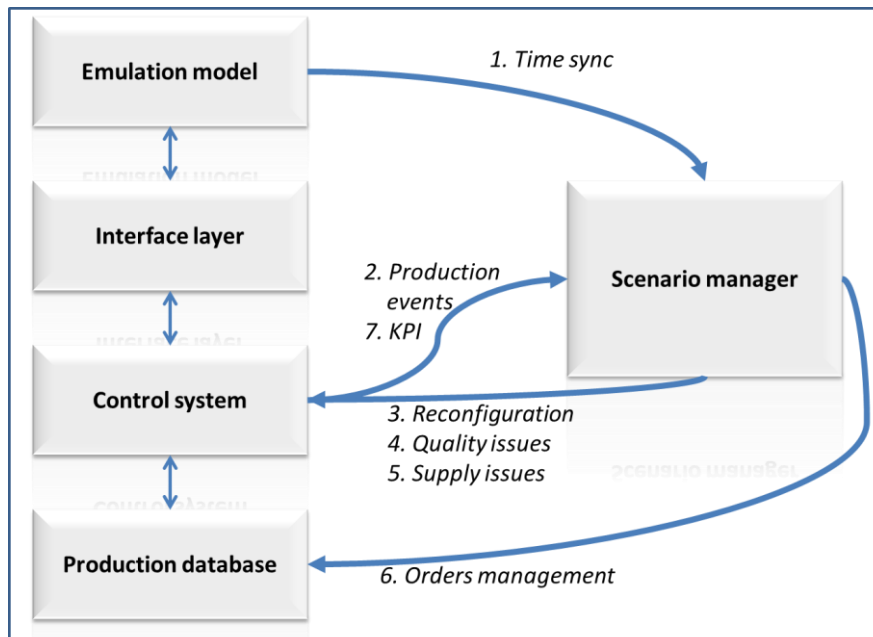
Emulation model

1. Time sync

Interface layer

2. Production events

7. KPI

Scenario manager

Control system

3. Reconfiguration

4. Quality issues

5. Supply issues

Production database

6. Orders management